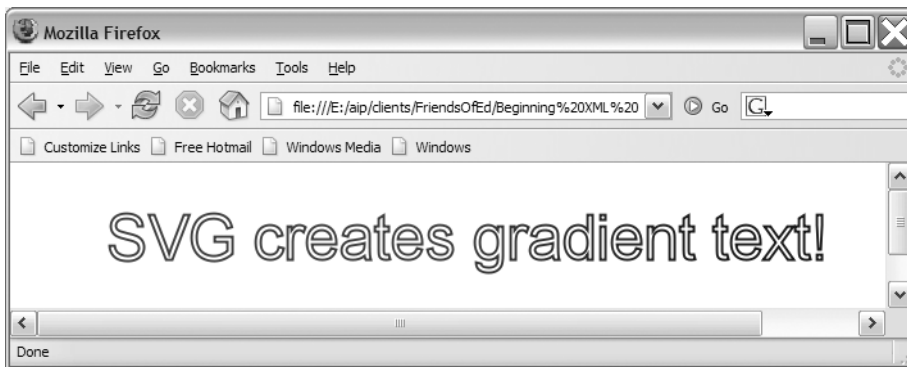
Mozilla Firefox

File Edit View Go Bookmarks Tools Help

file:///E:/aip/clients/FriendsOfEd/Beginning%20XML%20

Go

Customize Links Free Hotmail Windows Media Windows

SVG creates gradient text!

Done